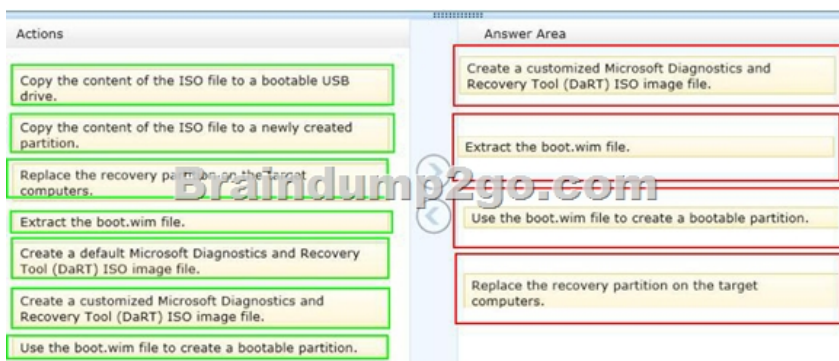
Actions

Copy the content of the ISO file to a bootable USB drive.

Copy the content of the ISO file to a newly created partition.

Replace the recovery pa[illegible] on the target computers.

Extract the boot.wim file.

Create a default Microsoft Diagnostics and Recovery Tool (DaRT) ISO image file.

Create a customized Microsoft Diagnostics and Recovery Tool (DaRT) ISO image file.

Use the boot.wim file to create a bootable partition.

Answer Area

Create a customized Microsoft Diagnostics and Recovery Tool (DaRT) ISO image file.

Extract the boot.wim file.

Use the boot.wim file to create a bootable partition.

Replace the recovery partition on the target computers.

Braindump2go.com